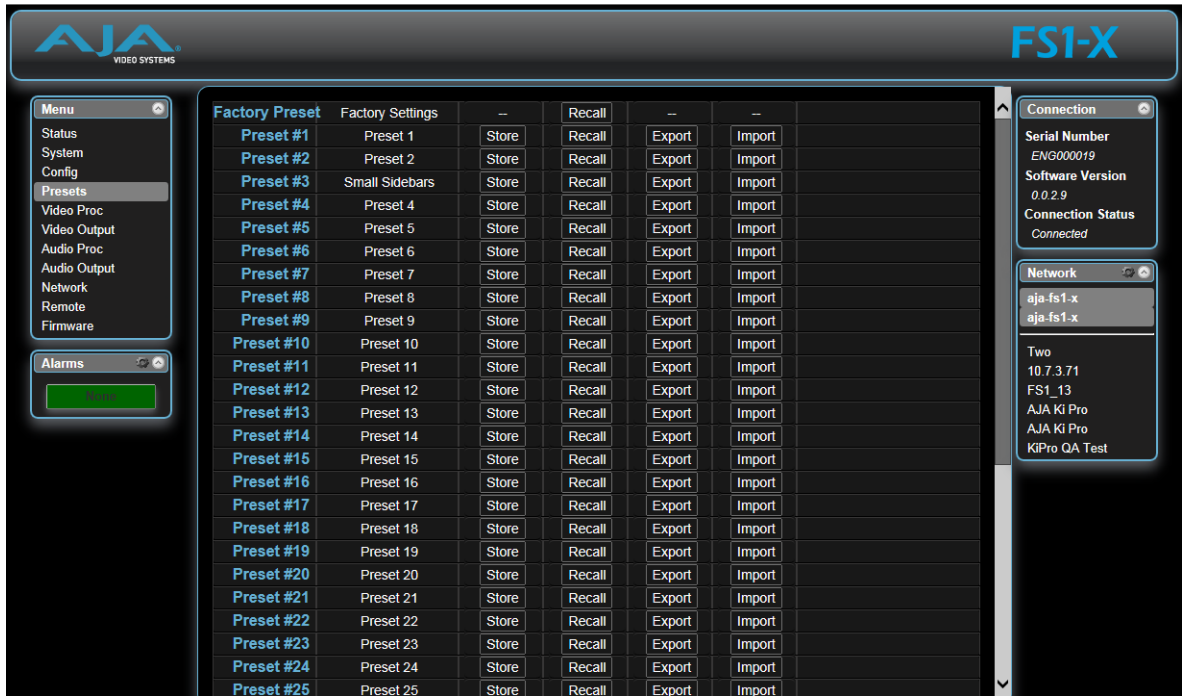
AJA VIDEO SYSTEMS

FS1-X

Menu
Status
System
Config
Presets
Video Proc
Video Output
Audio Proc
Audio Output
Network
Remote
Firmware

Alarms
None

| | | | | | |
|---|---|---|---|---|---|
| Factory Preset | Factory Settings | -- | Recall | -- | -- |
| Preset #1 | Preset 1 | Store | Recall | Export | Import |
| Preset #2 | Preset 2 | Store | Recall | Export | Import |
| Preset #3 | Small Sidebars | Store | Recall | Export | Import |
| Preset #4 | Preset 4 | Store | Recall | Export | Import |
| Preset #5 | Preset 5 | Store | Recall | Export | Import |
| Preset #6 | Preset 6 | Store | Recall | Export | Import |
| Preset #7 | Preset 7 | Store | Recall | Export | Import |
| Preset #8 | Preset 8 | Store | Recall | Export | Import |
| Preset #9 | Preset 9 | Store | Recall | Export | Import |
| Preset #10 | Preset 10 | Store | Recall | Export | Import |
| Preset #11 | Preset 11 | Store | Recall | Export | Import |
| Preset #12 | Preset 12 | Store | Recall | Export | Import |
| Preset #13 | Preset 13 | Store | Recall | Export | Import |
| Preset #14 | Preset 14 | Store | Recall | Export | Import |
| Preset #15 | Preset 15 | Store | Recall | Export | Import |
| Preset #16 | Preset 16 | Store | Recall | Export | Import |
| Preset #17 | Preset 17 | Store | Recall | Export | Import |
| Preset #18 | Preset 18 | Store | Recall | Export | Import |
| Preset #19 | Preset 19 | Store | Recall | Export | Import |
| Preset #20 | Preset 20 | Store | Recall | Export | Import |
| Preset #21 | Preset 21 | Store | Recall | Export | Import |
| Preset #22 | Preset 22 | Store | Recall | Export | Import |
| Preset #23 | Preset 23 | Store | Recall | Export | Import |
| Preset #24 | Preset 24 | Store | Recall | Export | Import |
| Preset #25 | Preset 25 | Store | Recall | Export | Import |

Connection
Serial Number
ENG000019
Software Version
0.0.2.9
Connection Status
Connected

Network
aja-fs1-x
aja-fs1-x
Two
10.7.3.71
FS1_13
AJA Ki Pro
AJA Ki Pro
KiPro QA Test